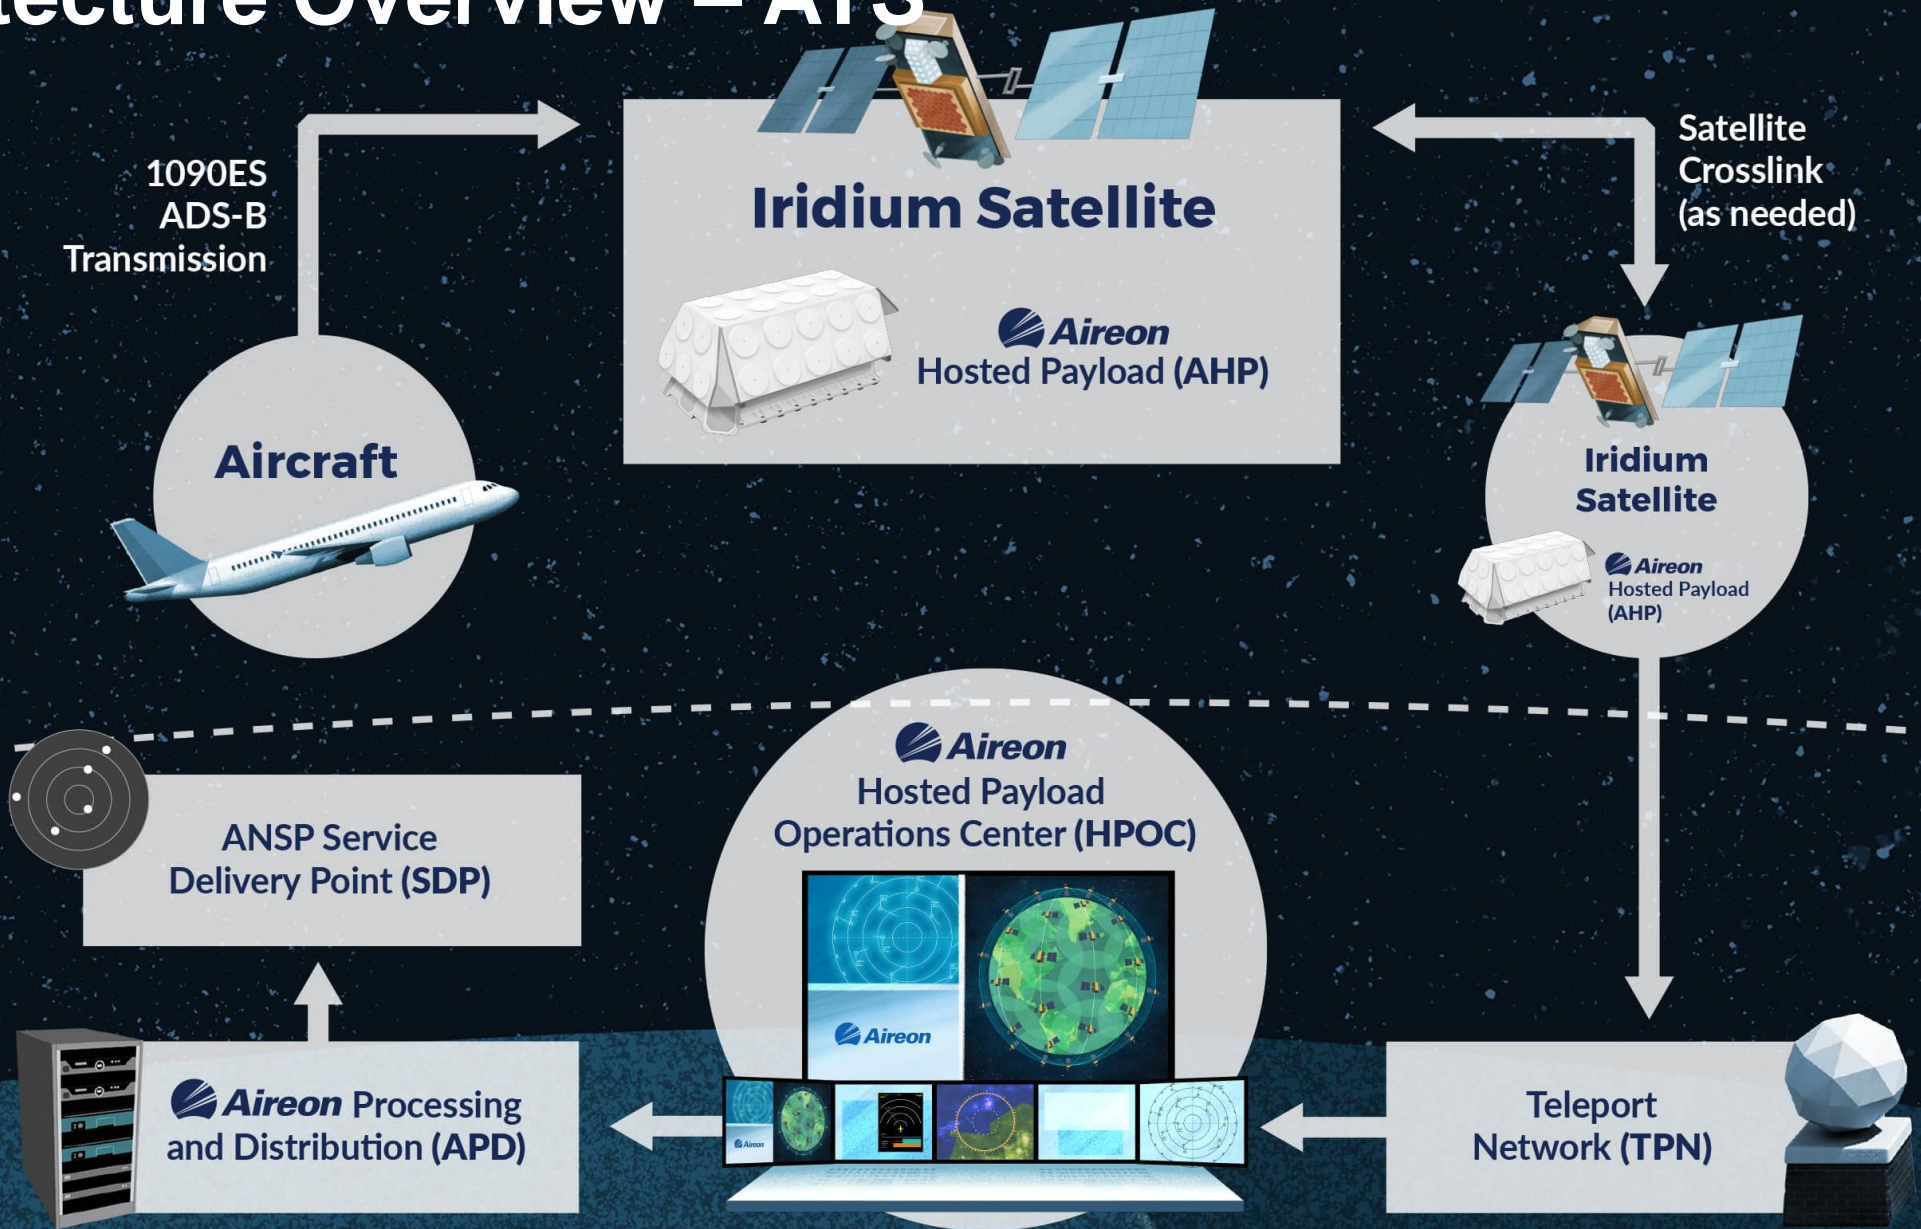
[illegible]ecture Overview – ATS

1090ES ADS-B Transmission

Iridium Satellite

Aireon Hosted Payload (AHP)

Satellite Crosslink (as needed)

Aircraft

Iridium Satellite

Aireon Hosted Payload (AHP)

Aireon Hosted Payload Operations Center (HPOC)

ANSP Service Delivery Point (SDP)

Aireon

Aireon Processing and Distribution (APD)

Teleport Network (TPN)